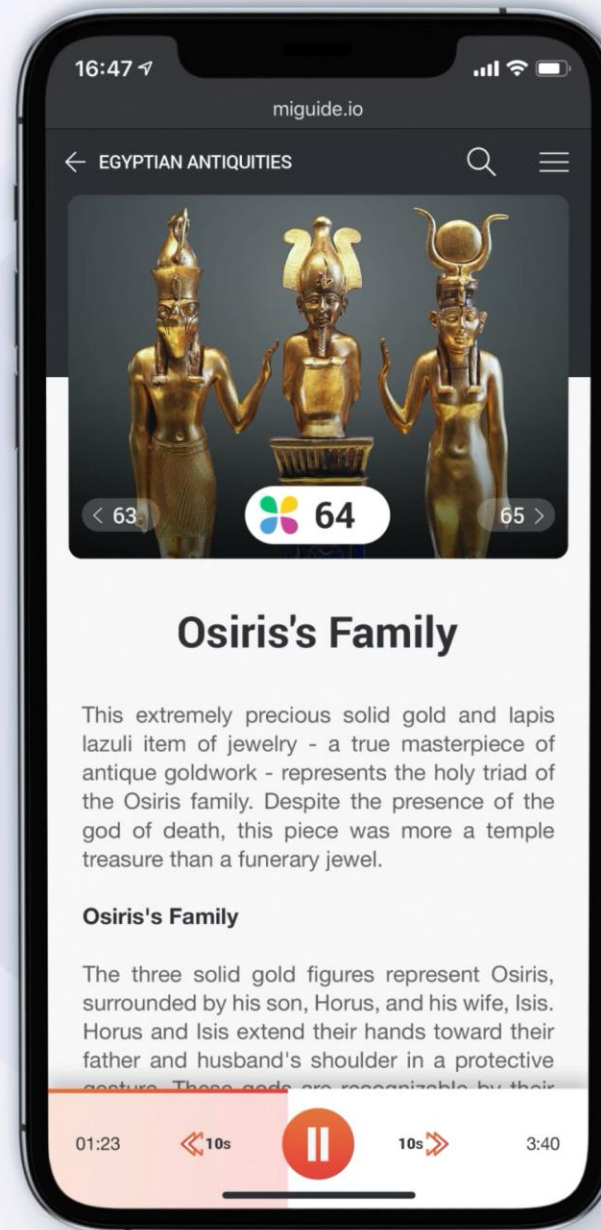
16:47

miguide.io

← EGYPTIAN ANTIQUITIES

< 63

64

65 >

Osiris's Family

This extremely precious solid gold and lapis lazuli item of jewelry - a true masterpiece of antique goldwork - represents the holy triad of the Osiris family. Despite the presence of the god of death, this piece was more a temple treasure than a funerary jewel.

Osiris's Family

The three solid gold figures represent Osiris, surrounded by his son, Horus, and his wife, Isis. Horus and Isis extend their hands toward their father and husband's shoulder in a protective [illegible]

01:23 10s 10s 3:40